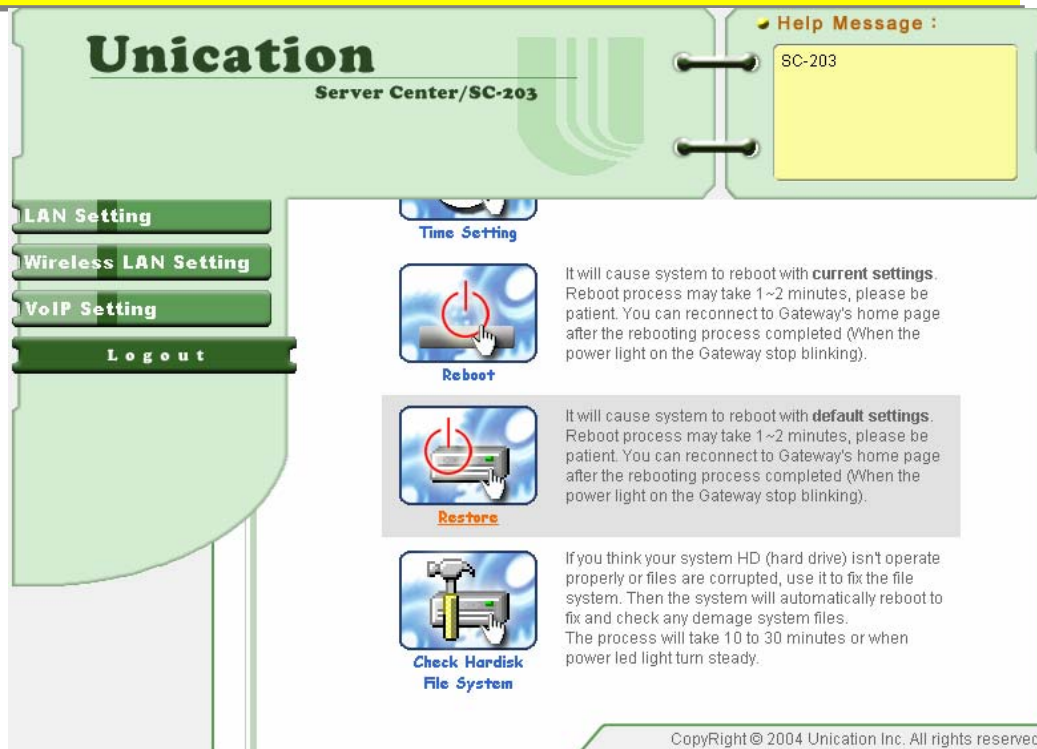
Unication
Server Center/SC-203

Help Message :
SC-203

LAN Setting
Wireless LAN Setting
VoIP Setting
Logout

Time Setting

Reboot
It will cause system to reboot with **current settings**. Reboot process may take 1~2 minutes, please be patient. You can reconnect to Gateway's home page after the rebooting process completed (When the power light on the Gateway stop blinking).

Restore
It will cause system to reboot with **default settings**. Reboot process may take 1~2 minutes, please be patient. You can reconnect to Gateway's home page after the rebooting process completed (When the power light on the Gateway stop blinking).

Check Hardisk File System
If you think your system HD (hard drive) isn't operate properly or files are corrupted, use it to fix the file system. Then the system will automatically reboot to fix and check any demage system files.
The process will take 10 to 30 minutes or when power led light turn steady.

CopyRight © 2004 Unication Inc. All rights reservec